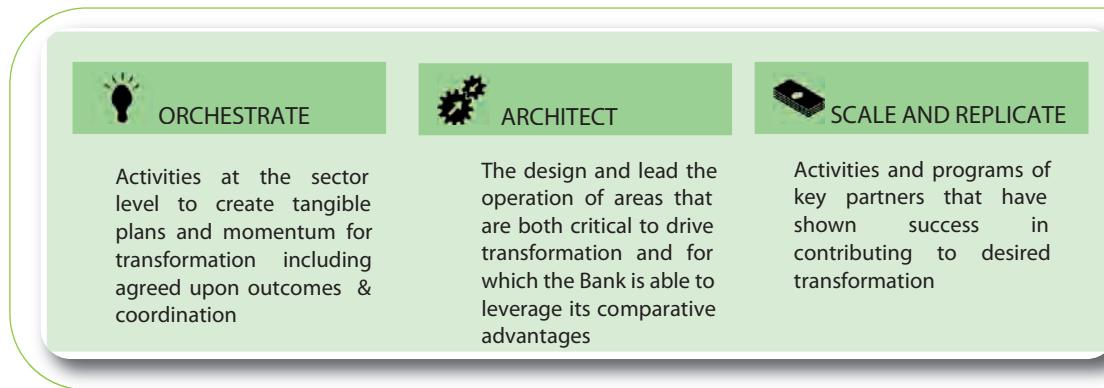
ORCHESTRATE

Activities at the sector level to create tangible plans and momentum for transformation including agreed upon outcomes & coordination

ARCHITECT

The design and lead the operation of areas that are both critical to drive transformation and for which the Bank is able to leverage its comparative advantages

SCALE AND REPLICATE

Activities and programs of key partners that have shown success in contributing to desired transformation